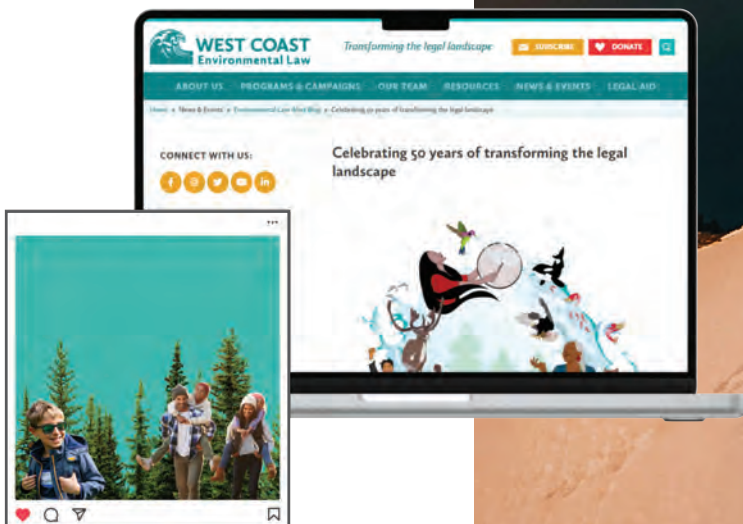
WEST COAST Environmental Law

Transforming the legal landscape

SUBSCRIBE

DONATE

ABOUT US PROGRAMS & CAMPAIGNS OUR TEAM RESOURCES NEWS & EVENTS LEGAL AID

Home » News & Events » Environmental Law Alert Blog » Celebrating 50 years of transforming the legal landscape

CONNECT WITH US:

Celebrating 50 years of transforming the legal landscape

...